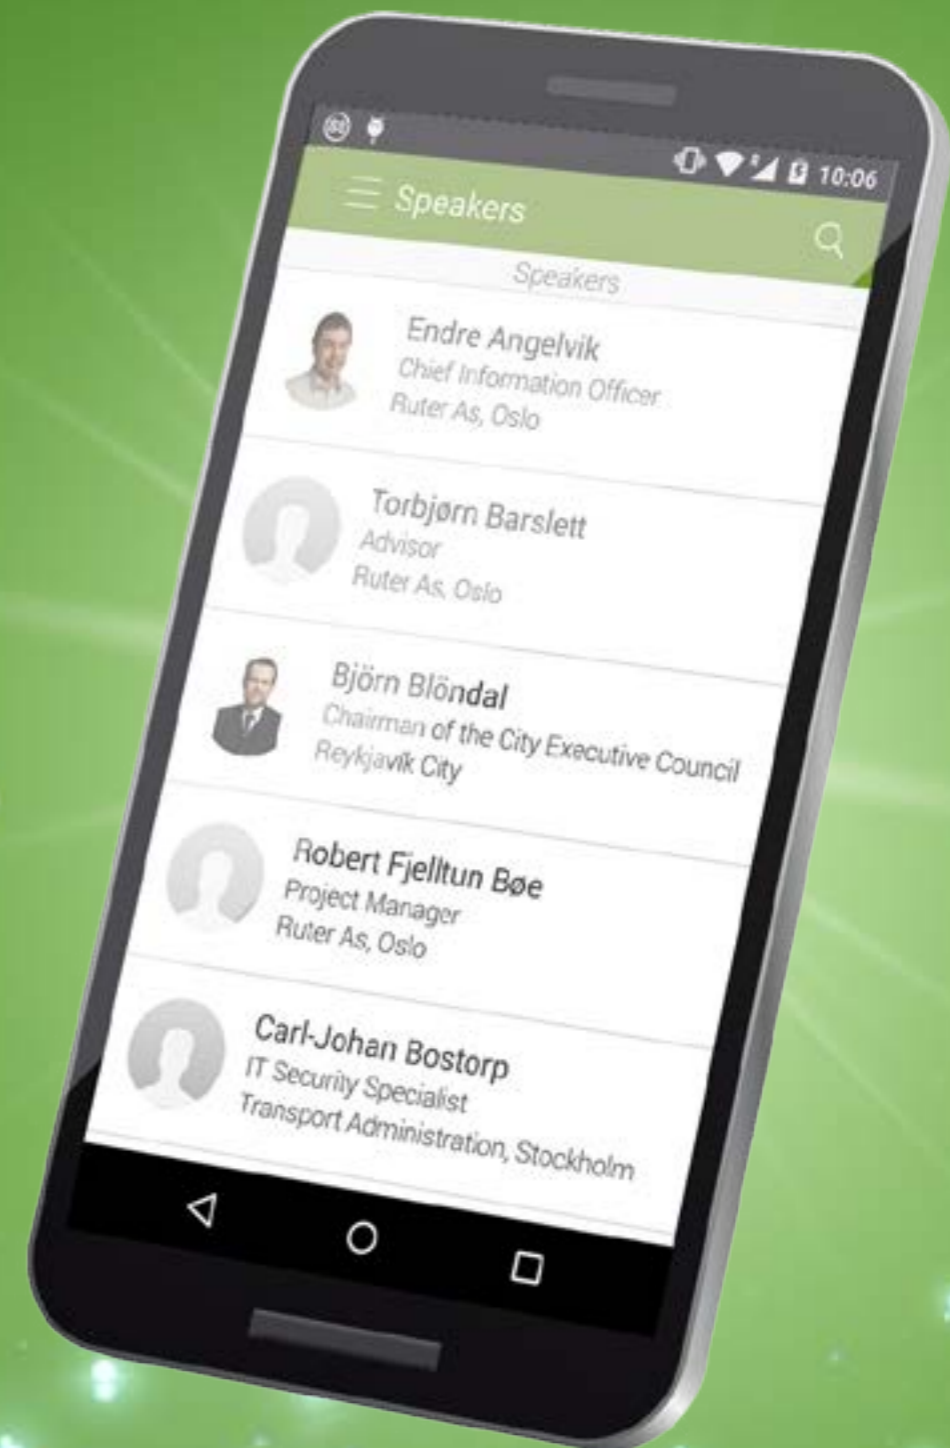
10:06

Speakers

Speakers

Endre Angelvik
Chief Information Officer
Ruter As, Oslo

Torbjørn Barslett
Advisor
Ruter As, Oslo

Björn Blöndal
Chairman of the City Executive Council
Reykjavík City

Robert Fjelltun Bøe
Project Manager
Ruter As, Oslo

Carl-Johan Bostorp
IT Security Specialist
Transport Administration, Stockholm